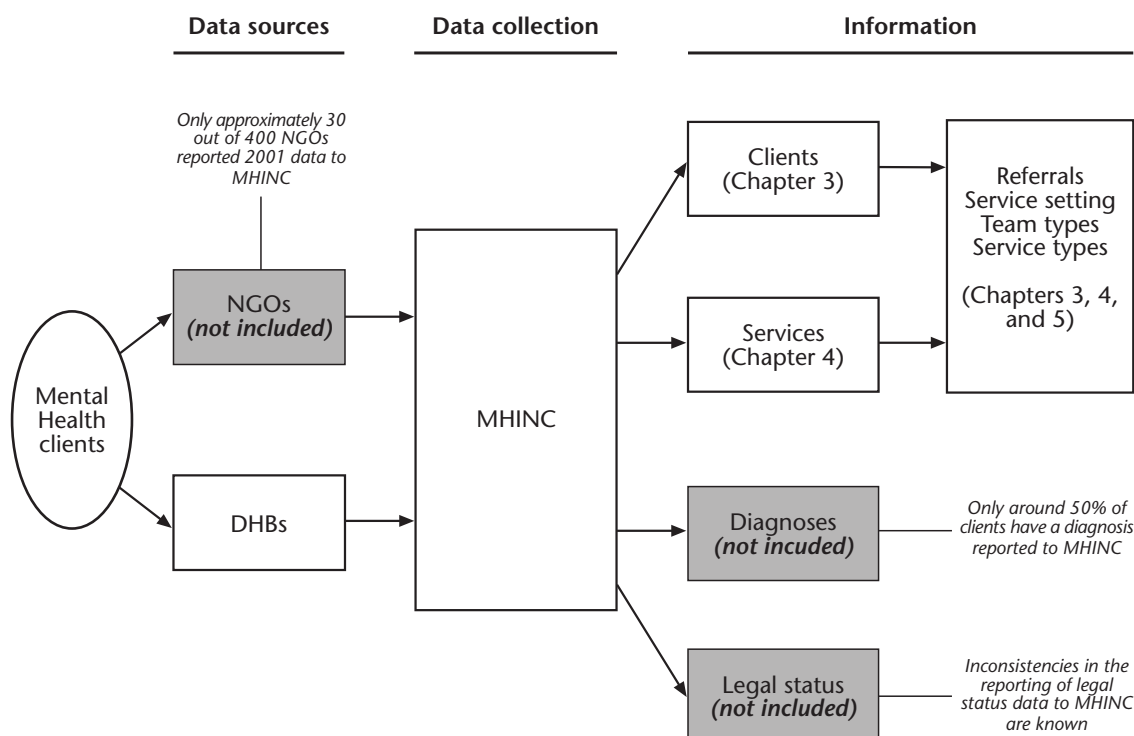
Data sources

Data collection

Information

Only approximately 30 out of 400 NGOs reported 2001 data to MHINC

NGOs
*(not included)*

Mental Health clients

DHBs

MHINC

Clients
(Chapter 3)

Services
(Chapter 4)

Referrals
Service setting
Team types
Service types

(Chapters 3, 4, and 5)

Diagnoses
*(not incuded)*

Only around 50% of clients have a diagnosis reported to MHINC

Legal status
*(not included)*

Inconsistencies in the reporting of legal status data to MHINC are known